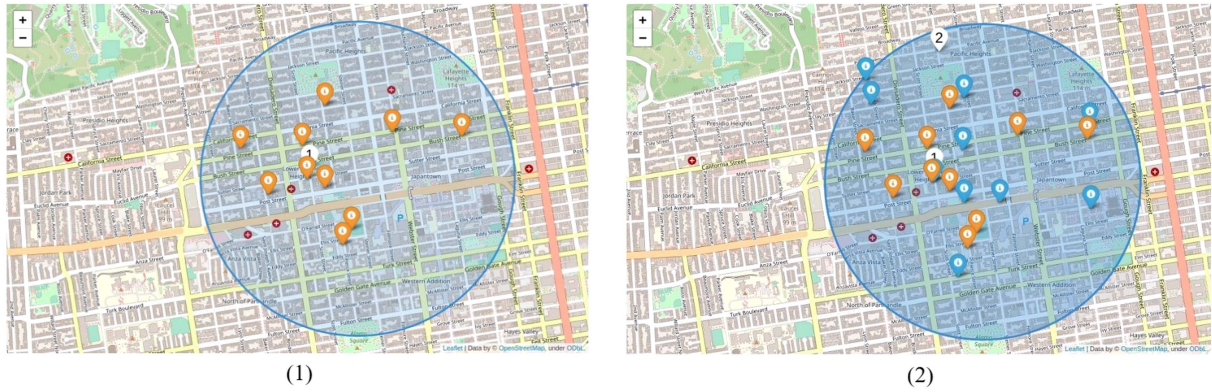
+
−
Pacific Heights
Presidio Heights
California Street
Pine Street
Bush Street
Sutter Street
Post Street
Japantown
Jordan Park
Euclid Avenue
Anza Street
Turk Boulevard
North of Panhandle
Golden Gate Avenue
Western Addition
Fulton Street
Eddy Street
Geary Boulevard
Washington Street
Jackson Street
Clay Street
Lafayette Park
1
Leaflet | Data by OpenStreetMap, under ODbL.
(1)

+
−
2
Pacific Heights
Presidio Heights
California Street
Pine Street
Bush Street
Sutter Street
Post Street
Japantown
Jordan Park
Euclid Avenue
Anza Street
Turk Boulevard
North of Panhandle
Golden Gate Avenue
Western Addition
Fulton Street
Eddy Street
Hayes Valley
Lafayette Park
1
Leaflet | Data by OpenStreetMap, under ODbL.
(2)